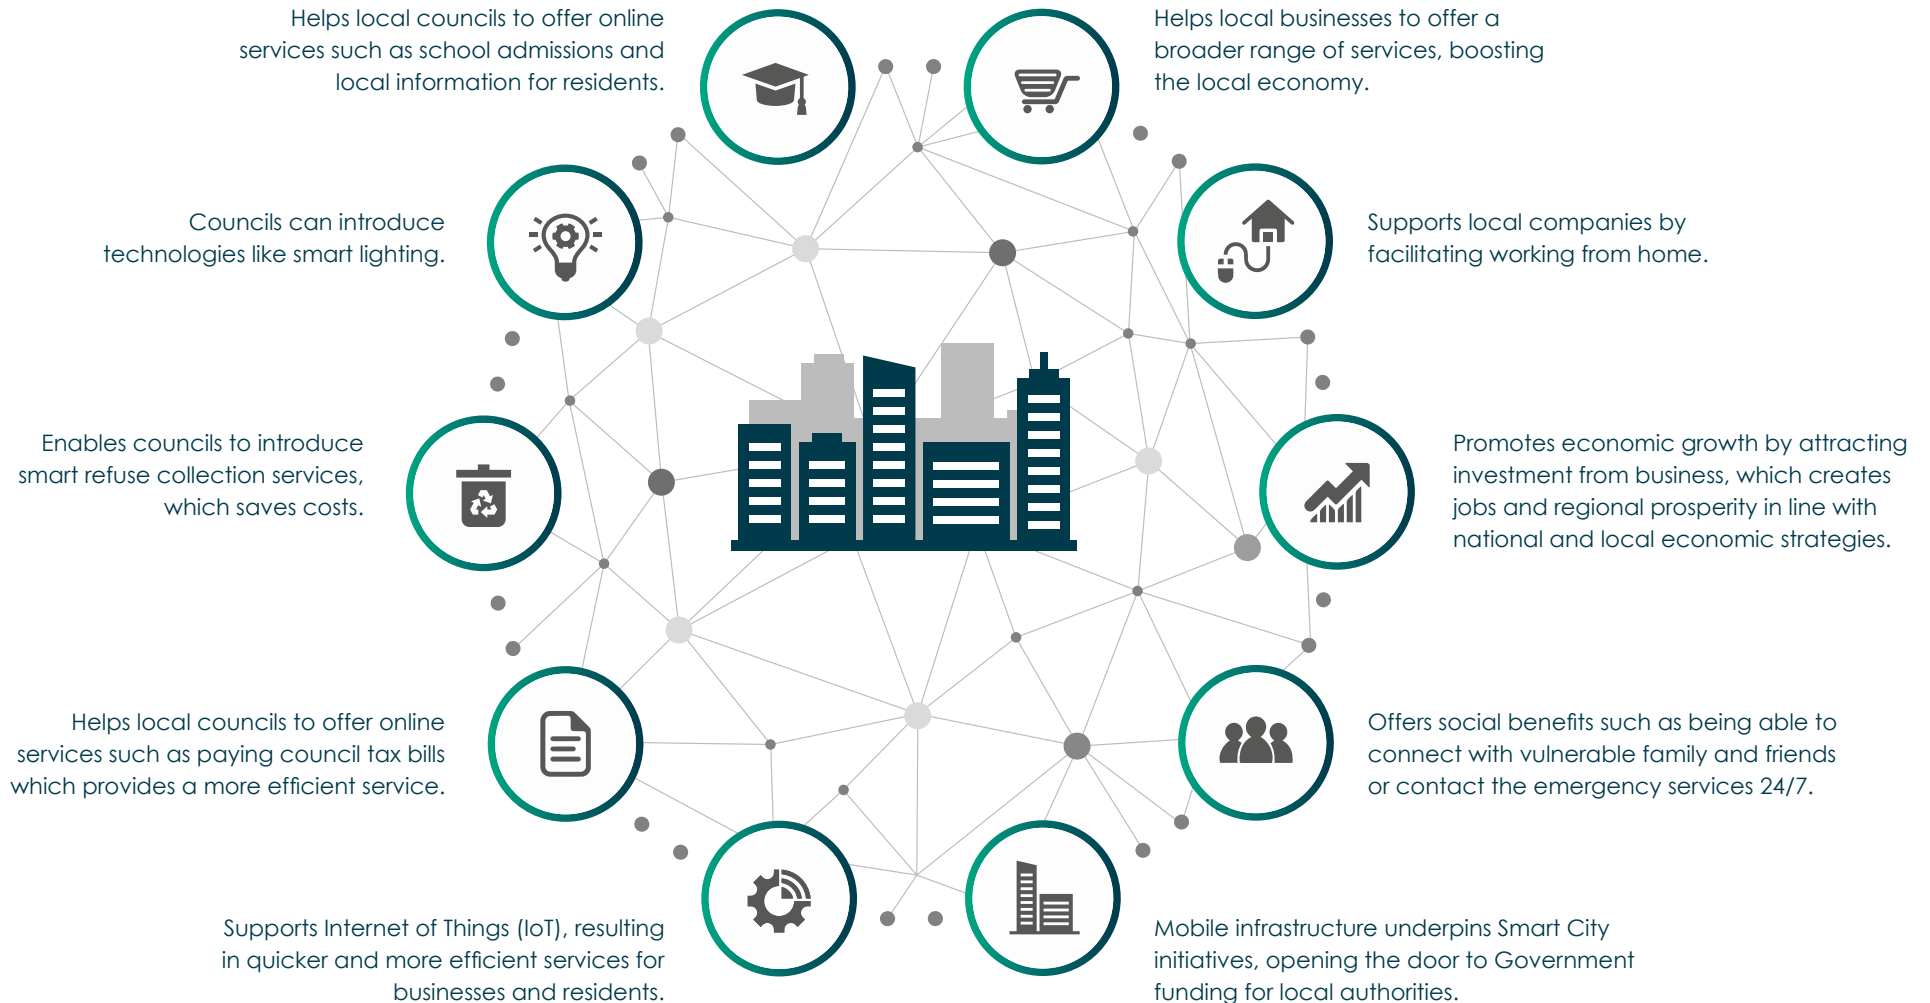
Helps local councils to offer online services such as school admissions and local information for residents.

Helps local businesses to offer a broader range of services, boosting the local economy.

Councils can introduce technologies like smart lighting.

Supports local companies by facilitating working from home.

Enables councils to introduce smart refuse collection services, which saves costs.

Promotes economic growth by attracting investment from business, which creates jobs and regional prosperity in line with national and local economic strategies.

Helps local councils to offer online services such as paying council tax bills which provides a more efficient service.

Offers social benefits such as being able to connect with vulnerable family and friends or contact the emergency services 24/7.

Supports Internet of Things (IoT), resulting in quicker and more efficient services for businesses and residents.

Mobile infrastructure underpins Smart City initiatives, opening the door to Government funding for local authorities.